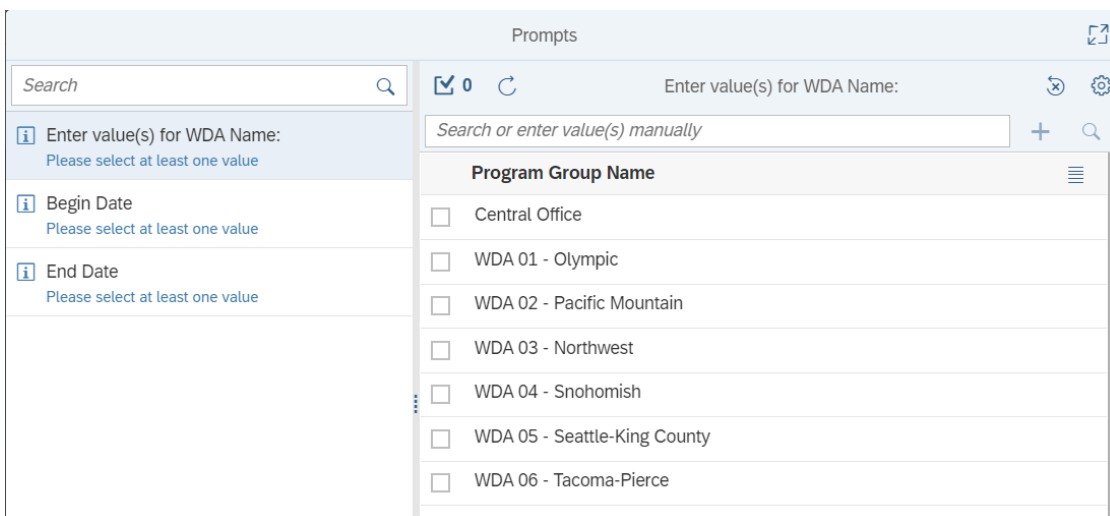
Prompts

Search

Enter value(s) for WDA Name:
Please select at least one value

Begin Date
Please select at least one value

End Date
Please select at least one value

0

Enter value(s) for WDA Name:

Search or enter value(s) manually

| Program Group Name |
|---|
| Central Office |
| WDA 01 - Olympic |
| WDA 02 - Pacific Mountain |
| WDA 03 - Northwest |
| WDA 04 - Snohomish |
| WDA 05 - Seattle-King County |
| WDA 06 - Tacoma-Pierce |